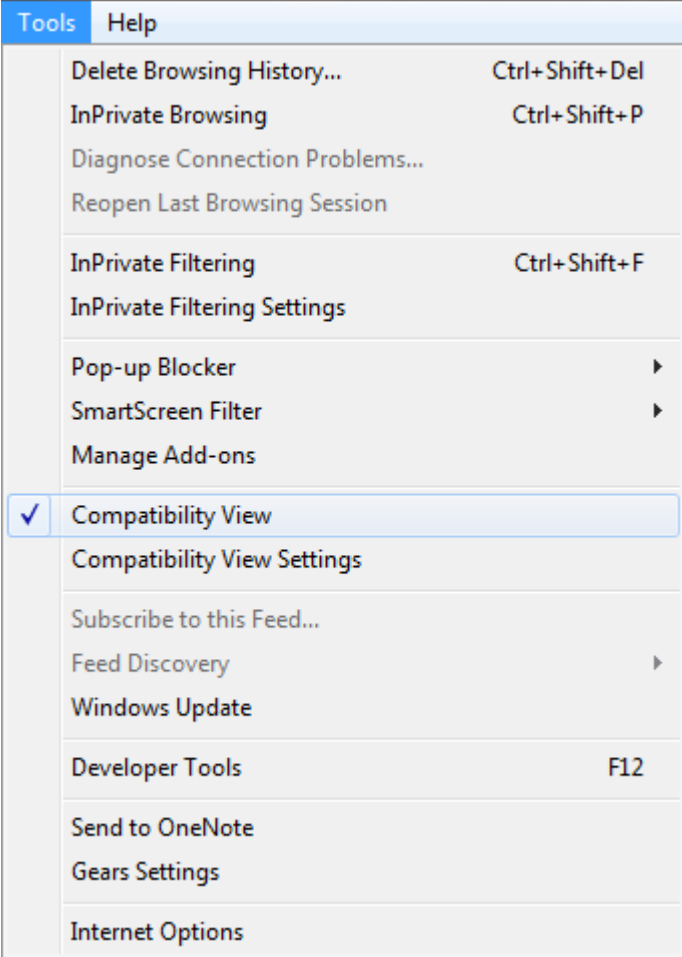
Tools Help

Delete Browsing History... Ctrl+Shift+Del
InPrivate Browsing Ctrl+Shift+P
Diagnose Connection Problems...
Reopen Last Browsing Session

InPrivate Filtering Ctrl+Shift+F
InPrivate Filtering Settings

Pop-up Blocker
SmartScreen Filter
Manage Add-ons

✓ Compatibility View
Compatibility View Settings

Subscribe to this Feed...
Feed Discovery
Windows Update

Developer Tools F12

Send to OneNote
Gears Settings

Internet Options